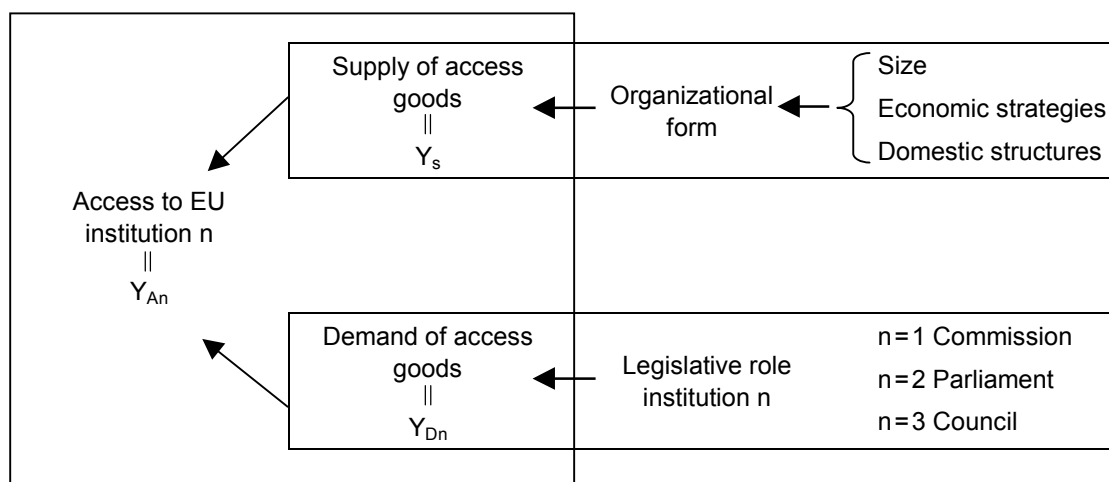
Supply of access goods
||
$Y_s$

Organizational form

Size
Economic strategies
Domestic structures

Access to EU institution n
||
$Y_{An}$

Demand of access goods
||
$Y_{Dn}$

Legislative role institution n

n = 1 Commission
n = 2 Parliament
n = 3 Council